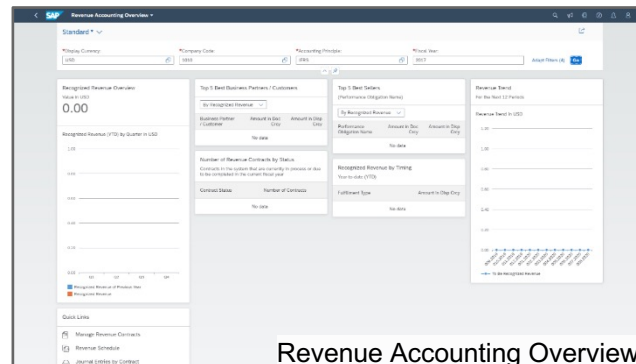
SAP Revenue Accounting Overview

Standard *

*Display Currency: USD
*Company Code: 1010
*Accounting Principle: IFRS
*Fiscal Year: 2017

Adapt Filters (4) Go

Recognized Revenue Overview
Value in USD
0.00

Recognized Revenue (YTD) by Quarter in USD

Q1 Q2 Q3 Q4

Recognized Revenue of Previous Year
Recognized Revenue

Top 5 Best Business Partners / Customers
By Recognized Revenue

| Business Partner / Customer | Amount in Doc Crcy | Amount to Disp Crcy |
|---|---|---|
| No data | | |

Number of Revenue Contracts by Status
Contracts in the system that are currently in process or due to be completed in the current fiscal year

| Contract Status | Number of Contracts |
|---|---|
| No data | |

Top 5 Best Sellers
(Performance Obligation Name)
By Recognized Revenue

| Performance Obligation Name | Amount in Doc Crcy | Amount in Disp Crcy |
|---|---|---|
| No data | | |

Recognized Revenue by Timing
Year to date (YTD)

| Fulfillment Type | Amount in Disp Crcy |
|---|---|
| No data | |

Revenue Trend
For the Next 12 Periods
Revenue Trend in USD

To Be Recognized Revenue

Quick Links
Manage Revenue Contracts
Revenue Schedule
Journal Entries by Contract

Revenue Accounting Overview